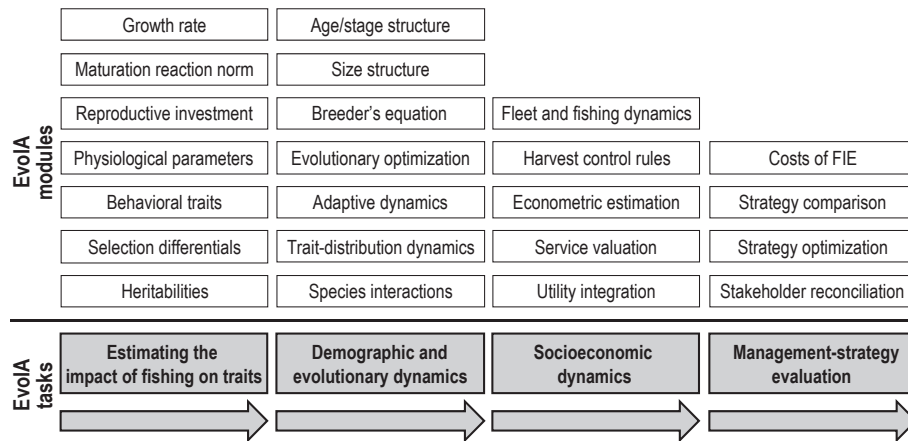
EvoIA modules

Growth rate
Maturation reaction norm
Reproductive investment
Physiological parameters
Behavioral traits
Selection differentials
Heritabilities

Age/stage structure
Size structure
Breeder's equation
Evolutionary optimization
Adaptive dynamics
Trait-distribution dynamics
Species interactions

Fleet and fishing dynamics
Harvest control rules
Econometric estimation
Service valuation
Utility integration

Costs of FIE
Strategy comparison
Strategy optimization
Stakeholder reconciliation

EvoIA tasks

Estimating the impact of fishing on traits

Demographic and evolutionary dynamics

Socioeconomic dynamics

Management-strategy evaluation